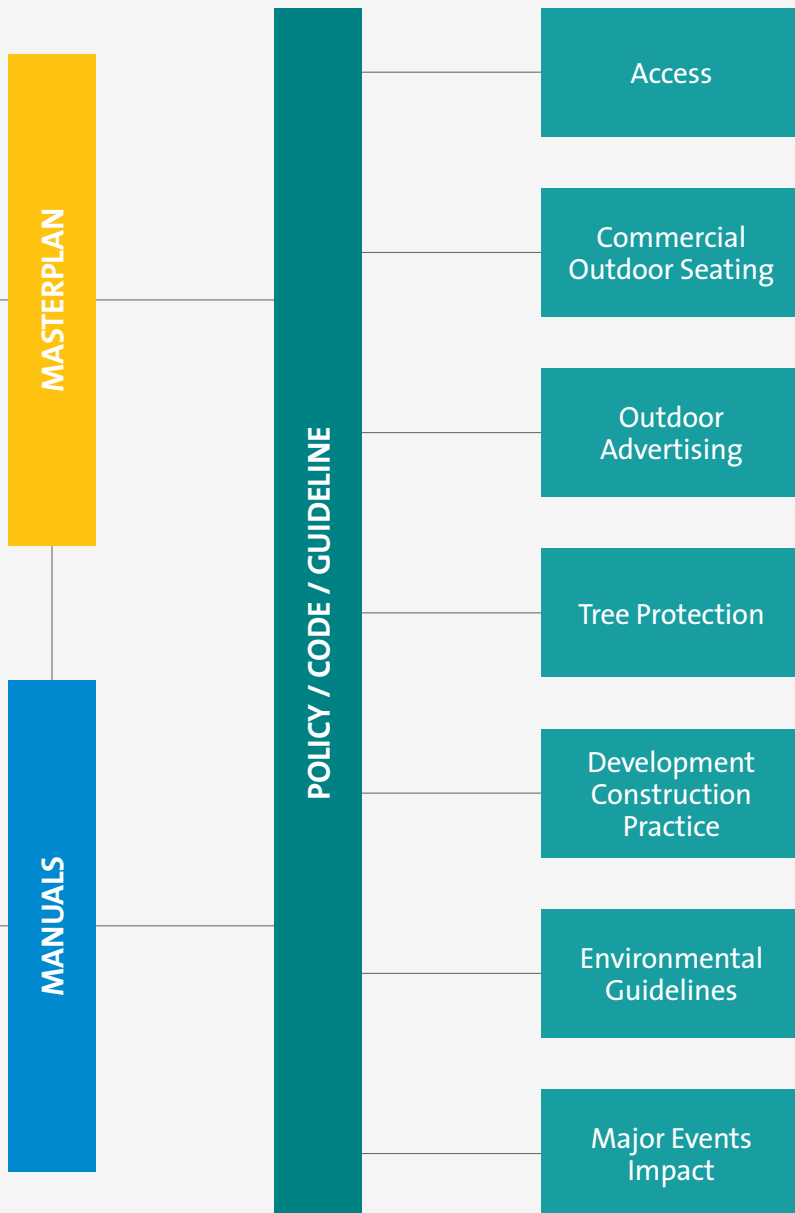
MASTERPLAN

MANUALS

POLICY / CODE / GUIDELINE

Access

Commercial Outdoor Seating

Outdoor Advertising

Tree Protection

Development Construction Practice

Environmental Guidelines

Major Events Impact